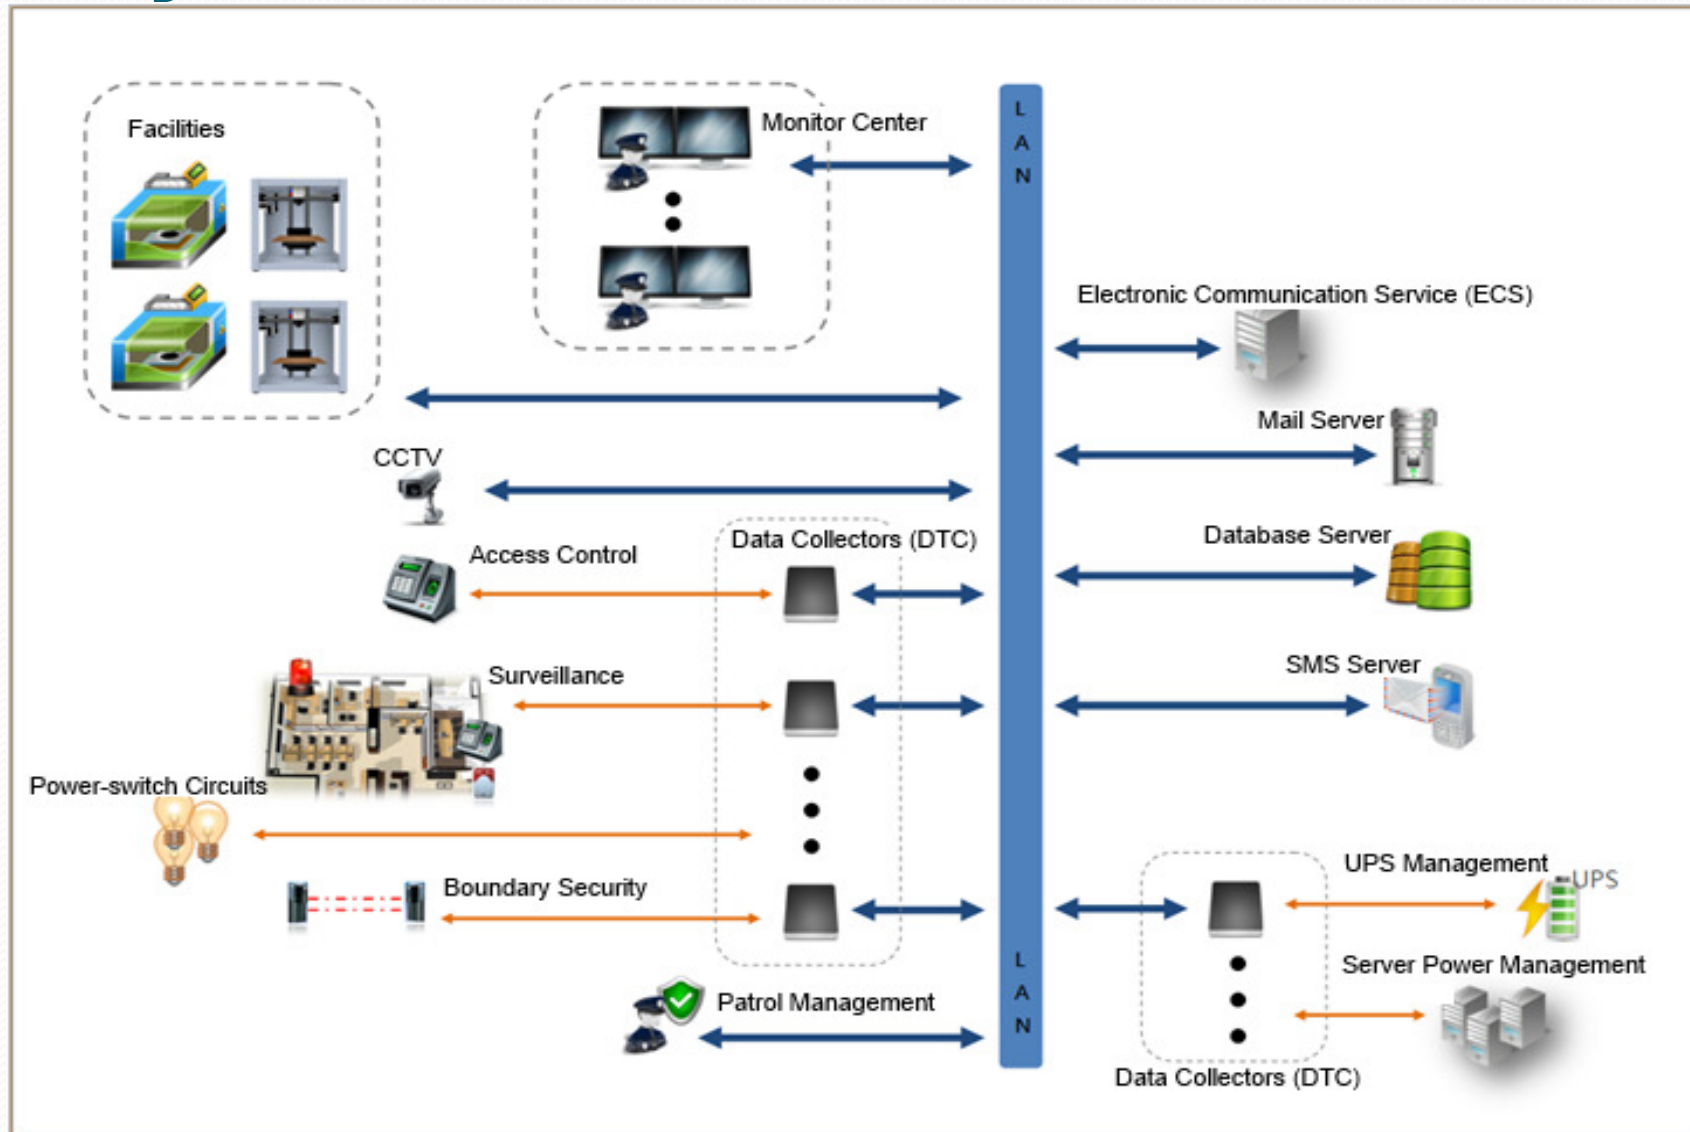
Facilities

Monitor Center

LAN

Electronic Communication Service (ECS)

Mail Server

CCTV

Access Control

Data Collectors (DTC)

Database Server

Surveillance

SMS Server

Power-switch Circuits

Boundary Security

UPS Management

UPS

Server Power Management

LAN

Patrol Management

Data Collectors (DTC)